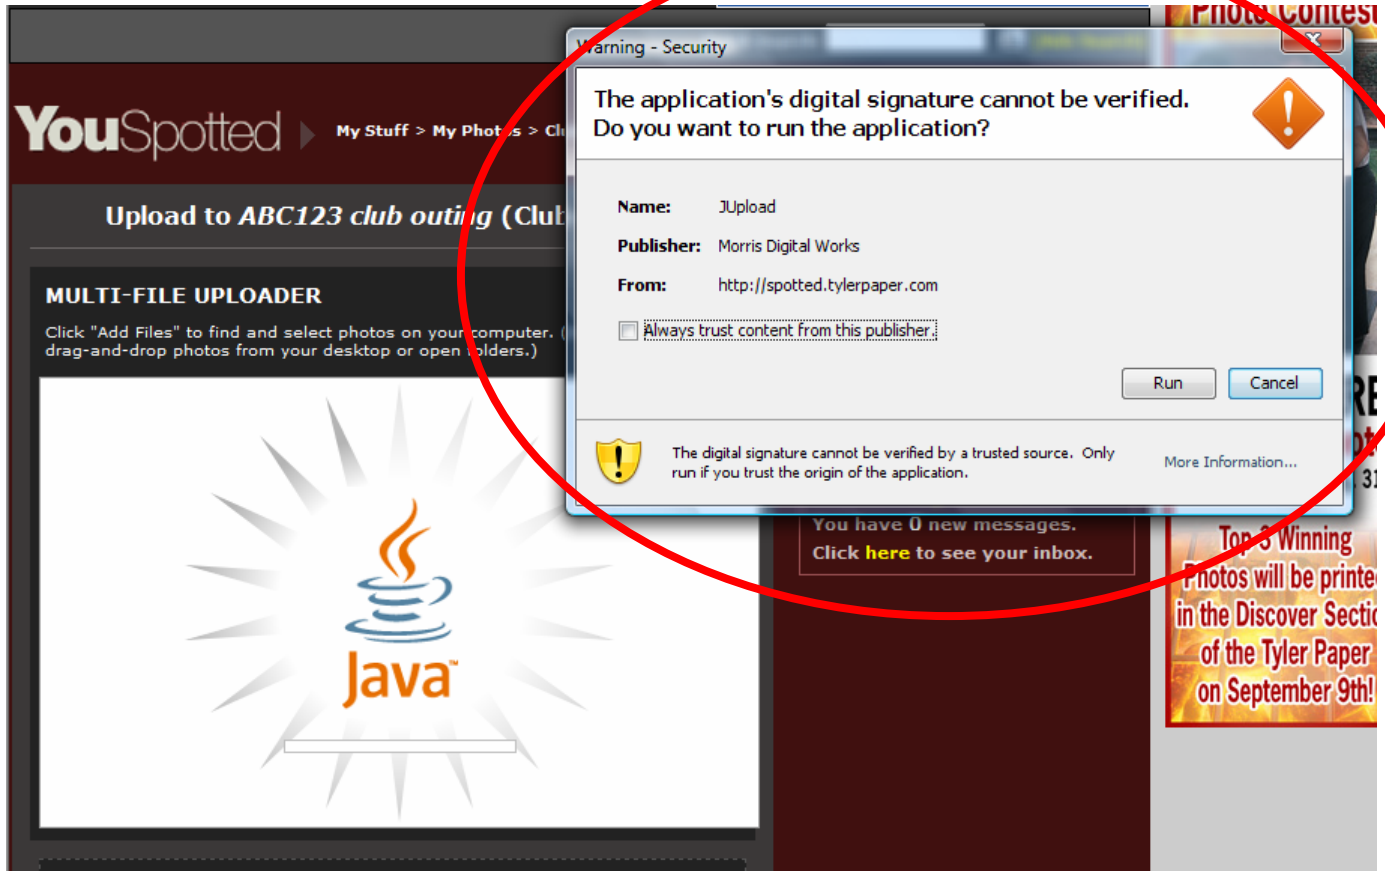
YouSpotted My Stuff > My Phot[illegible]s > Cl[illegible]

Upload to ABC123 club outing (Club

MULTI-FILE UPLOADER

Click "Add Files" to find and select photos on your computer. ( drag-and-drop photos from your desktop or open folders.)

Java™

Warning - Security

The application's digital signature cannot be verified. Do you want to run the application?

Name: JUpload

Publisher: Morris Digital Works

From: http://spotted.tylerpaper.com

Always trust content from this publisher.

Run Cancel

The digital signature cannot be verified by a trusted source. Only run if you trust the origin of the application.

More Information...

You have 0 new messages. Click here to see your inbox.

Photo Contest

Top 3 Winning Photos will be printe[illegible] in the Discover Sectio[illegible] of the Tyler Paper on September 9th!